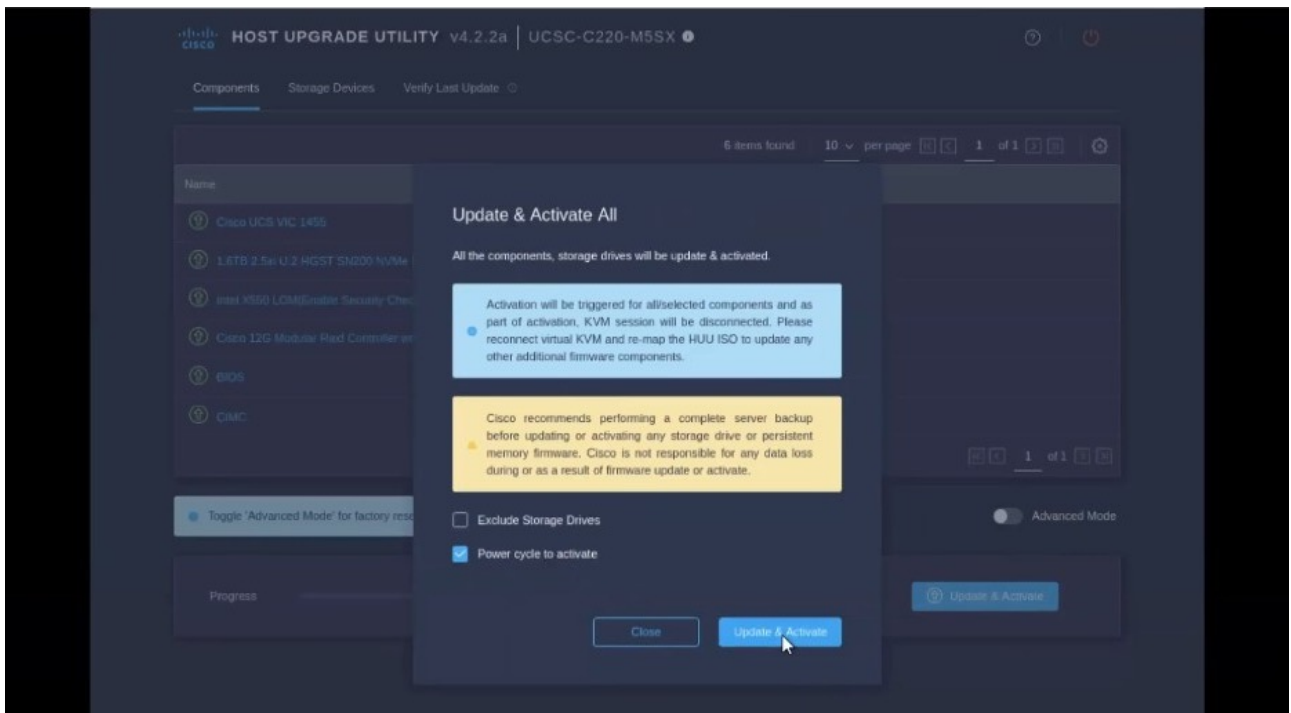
cisco HOST UPGRADE UTILITY v4.2.2a | UCSC-C220-M5SX

Components Storage Devices Verify Last Update

6 items found 10 per page 1 of 1

Name

Cisco UCS VIC 1455

1.6TB 2.5in U.2 HGST SN200 NVMe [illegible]

Intel X550 LOM(Enable Security Chec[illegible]

Cisco 12G Modular Raid Controller w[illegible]

BIOS

CIMC

1 of 1

Toggle 'Advanced Mode' for factory res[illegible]

Advanced Mode

Progress

Update & Activate

Update & Activate All

All the components, storage drives will be update & activated.

Activation will be triggered for all/selected components and as part of activation, KVM session will be disconnected. Please reconnect virtual KVM and re-map the HUU ISO to update any other additional firmware components.

Cisco recommends performing a complete server backup before updating or activating any storage drive or persistent memory firmware. Cisco is not responsible for any data loss during or as a result of firmware update or activate.

Exclude Storage Drives

Power cycle to activate

Close

Update & Activate